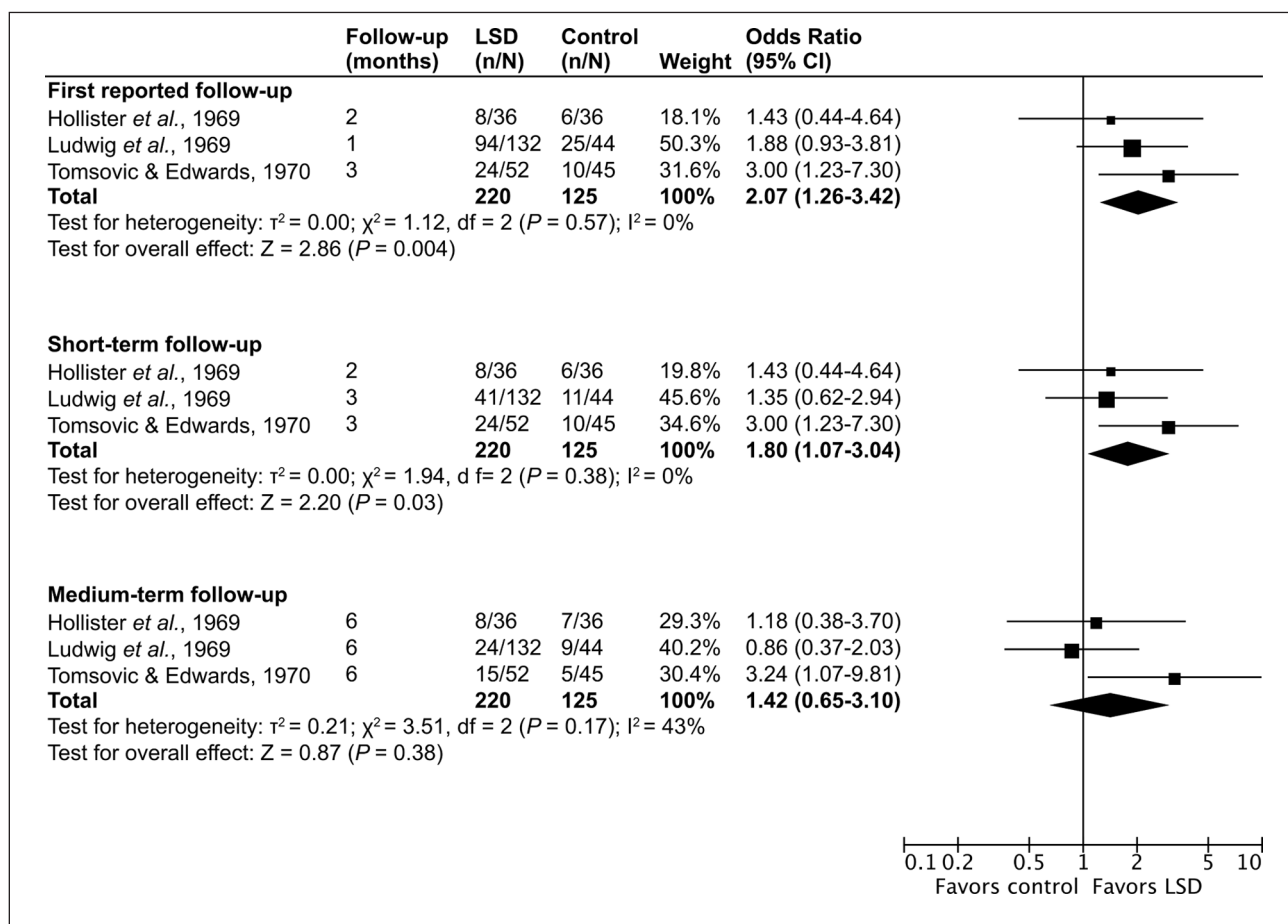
| | Follow-up (months) | LSD (n/N) | Control (n/N) | Weight | Odds Ratio (95% CI) |
|---|---|---|---|---|---|
| **First reported follow-up** | | | | | |
| Hollister *et al.*, 1969 | 2 | 8/36 | 6/36 | 18.1% | 1.43 (0.44-4.64) |
| Ludwig *et al.*, 1969 | 1 | 94/132 | 25/44 | 50.3% | 1.88 (0.93-3.81) |
| Tomsovic & Edwards, 1970 | 3 | 24/52 | 10/45 | 31.6% | 3.00 (1.23-7.30) |
| **Total** | | **220** | **125** | **100%** | **2.07 (1.26-3.42)** |

Test for heterogeneity: $\tau^2 = 0.00$; $\chi^2 = 1.12$, df = 2 ($P = 0.57$); $I^2 = 0\%$
Test for overall effect: Z = 2.86 ($P = 0.004$)

| | | | | | |
|---|---|---|---|---|---|
| **Short-term follow-up** | | | | | |
| Hollister *et al.*, 1969 | 2 | 8/36 | 6/36 | 19.8% | 1.43 (0.44-4.64) |
| Ludwig *et al.*, 1969 | 3 | 41/132 | 11/44 | 45.6% | 1.35 (0.62-2.94) |
| Tomsovic & Edwards, 1970 | 3 | 24/52 | 10/45 | 34.6% | 3.00 (1.23-7.30) |
| **Total** | | **220** | **125** | **100%** | **1.80 (1.07-3.04)** |

Test for heterogeneity: $\tau^2 = 0.00$; $\chi^2 = 1.94$, d f= 2 ($P = 0.38$); $I^2 = 0\%$
Test for overall effect: Z = 2.20 ($P = 0.03$)

| | | | | | |
|---|---|---|---|---|---|
| **Medium-term follow-up** | | | | | |
| Hollister *et al.*, 1969 | 6 | 8/36 | 7/36 | 29.3% | 1.18 (0.38-3.70) |
| Ludwig *et al.*, 1969 | 6 | 24/132 | 9/44 | 40.2% | 0.86 (0.37-2.03) |
| Tomsovic & Edwards, 1970 | 6 | 15/52 | 5/45 | 30.4% | 3.24 (1.07-9.81) |
| **Total** | | **220** | **125** | **100%** | **1.42 (0.65-3.10)** |

Test for heterogeneity: $\tau^2 = 0.21$; $\chi^2 = 3.51$, df = 2 ($P = 0.17$); $I^2 = 43\%$
Test for overall effect: Z = 0.87 ($P = 0.38$)

0.1 0.2 0.5 1 2 5 10
Favors control Favors LSD